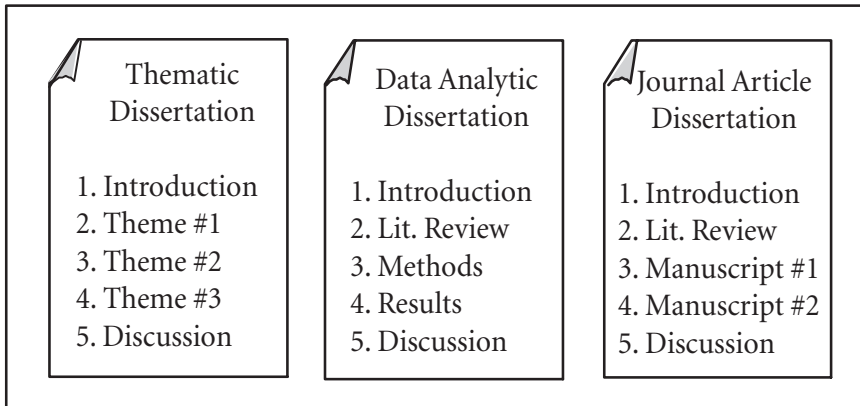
Thematic Dissertation

1. Introduction
2. Theme #1
3. Theme #2
4. Theme #3
5. Discussion

Data Analytic Dissertation

1. Introduction
2. Lit. Review
3. Methods
4. Results
5. Discussion

Journal Article Dissertation

1. Introduction
2. Lit. Review
3. Manuscript #1
4. Manuscript #2
5. Discussion